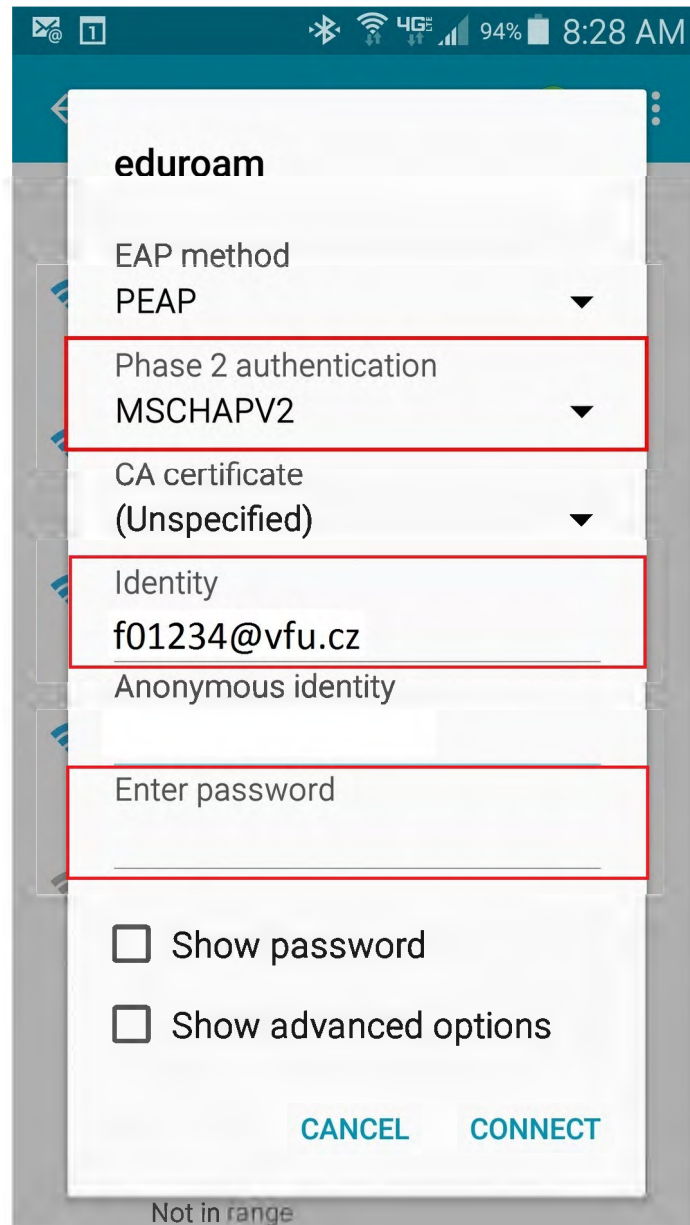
1 4G 94% 8:28 AM

eduroam

EAP method
PEAP

Phase 2 authentication
MSCHAPV2

CA certificate
(Unspecified)

Identity
f01234@vfu.cz

Anonymous identity

Enter password

Show password

Show advanced options

CANCEL CONNECT

Not in range